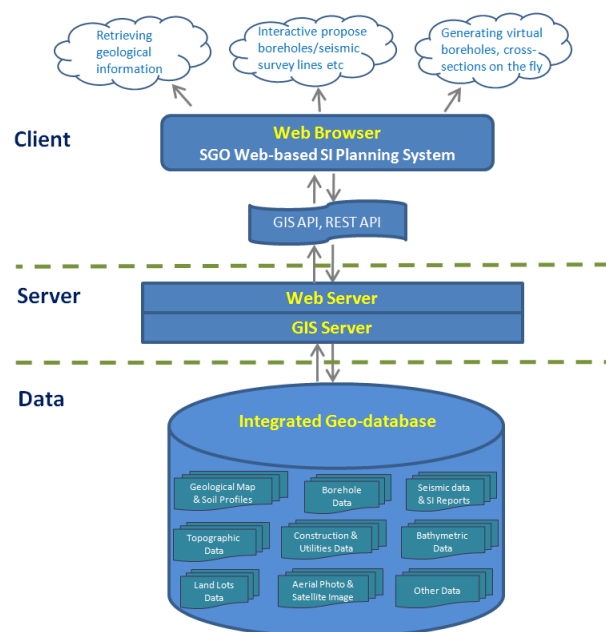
Retrieving geological information

Interactive propose boreholes/seismic survey lines etc

Generating virtual boreholes, cross-sections on the fly

Client

Web Browser
SGO Web-based SI Planning System

GIS API, REST API

Server

Web Server
GIS Server

Data

Integrated Geo-database

Geological Map & Soil Profiles

Borehole Data

Seismic data & SI Reports

Topographic Data

Construction & Utilities Data

Bathymetric Data

Land Lots Data

Aerial Photo & Satellite Image

Other Data